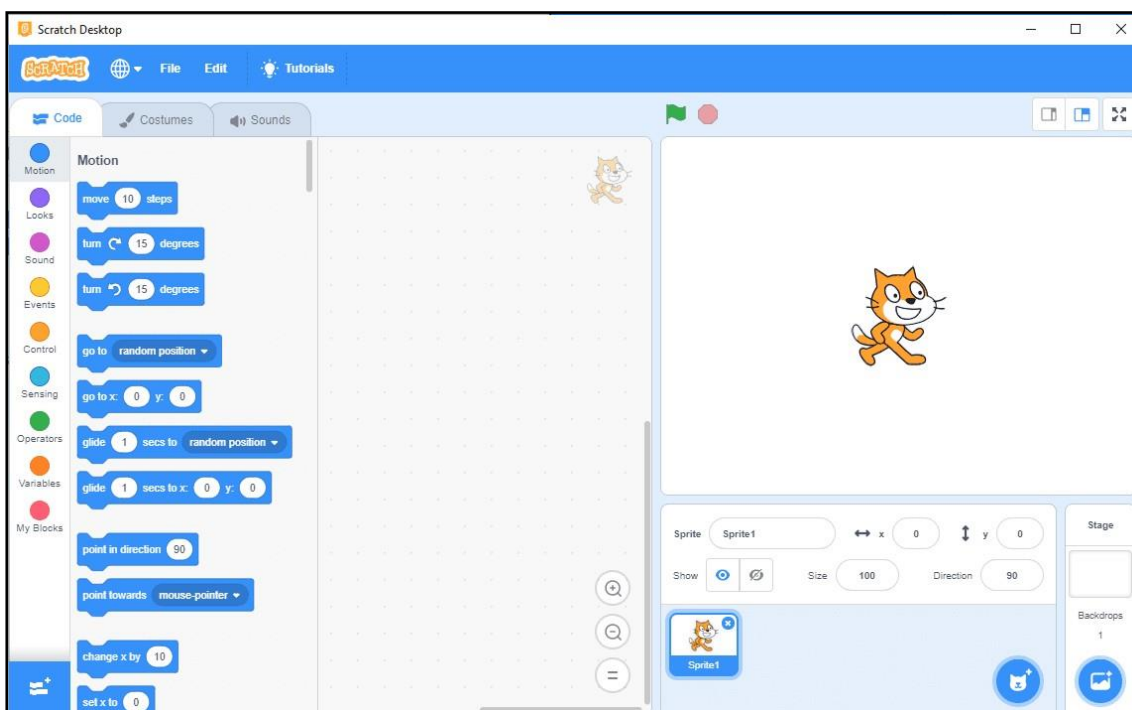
Scratch Desktop

SCRATCH File Edit Tutorials

Code Costumes Sounds

Motion
Looks
Sound
Events
Control
Sensing
Operators
Variables
My Blocks

Motion

move 10 steps

turn 15 degrees

turn 15 degrees

go to random position

go to x: 0 y: 0

glide 1 secs to random position

glide 1 secs to x: 0 y: 0

point in direction 90

point towards mouse-pointer

change x by 10

set x to 0

Sprite Sprite1 x 0 y 0

Show Size 100 Direction 90

Sprite1

Stage

Backdrops
1